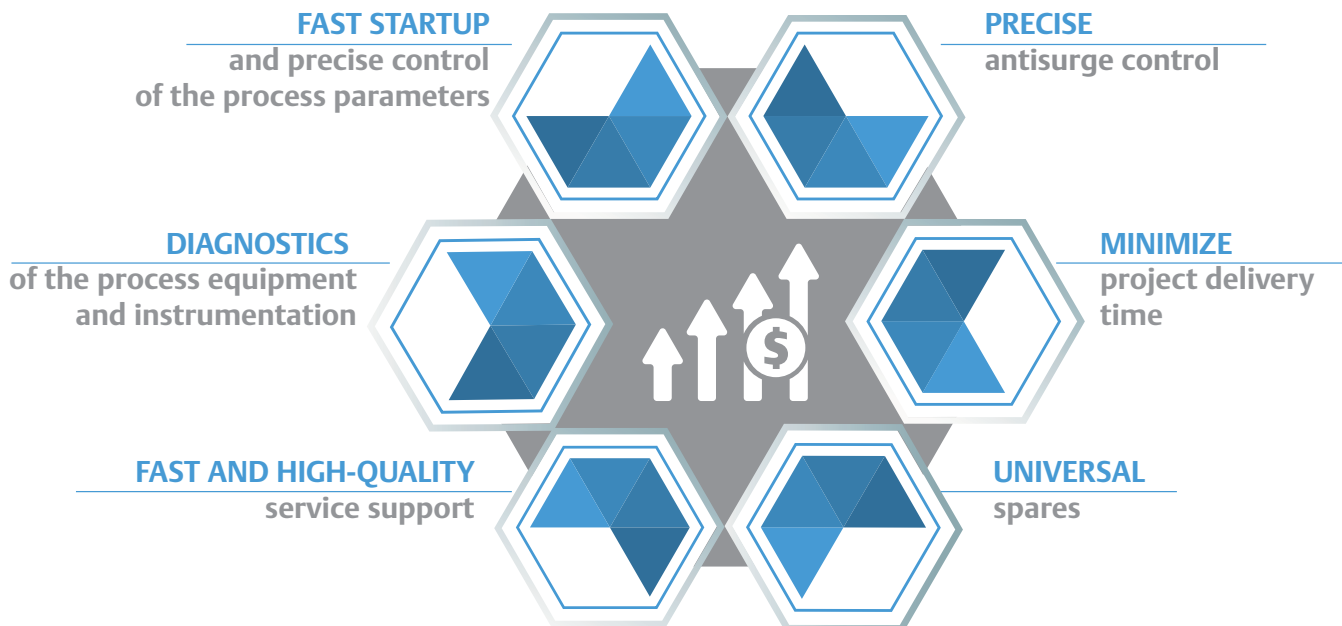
FAST STARTUP
and precise control of the process parameters

PRECISE
antisurge control

DIAGNOSTICS
of the process equipment and instrumentation

MINIMIZE
project delivery time

$

FAST AND HIGH-QUALITY
service support

UNIVERSAL
spares